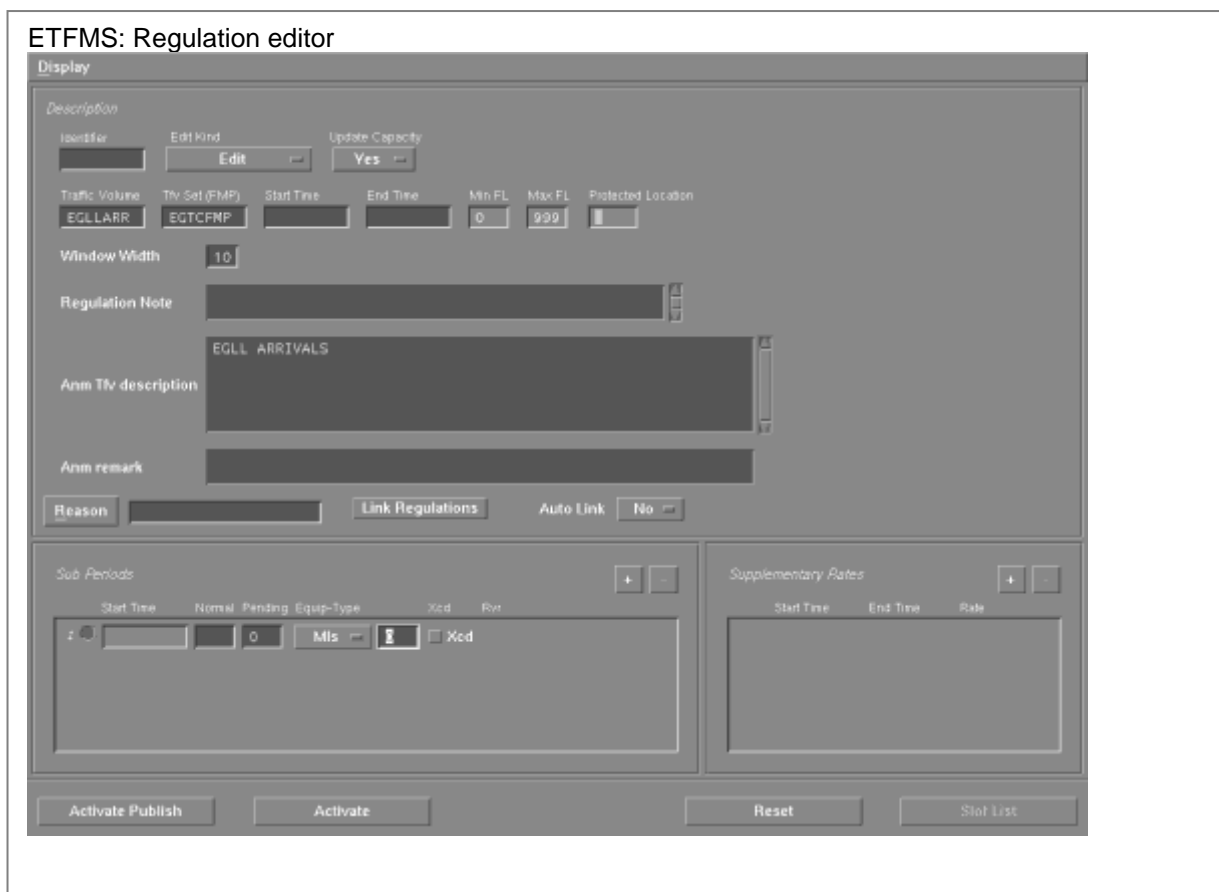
ETFMS: Regulation editor

Display

Description

Identifier

Edit Kind

Edit

Update Capacity

Yes

Traffic Volume

EGLLARR

Tfv Set (FMP)

EGTCFMP

Start Time

End Time

Min FL

0

Max FL

999

Protected Location

Window Width

10

Regulation Note

EGLL ARRIVALS

Anm Tfv description

Anm remark

Reason

Link Regulations

Auto Link

No

Sub Periods

+

-

Start Time

Normal

Pending

Equip-Type

Xcd

Rvr

1

0

Mls

Xcd

Supplementary Rates

+

-

Start Time

End Time

Rate

Activate Publish

Activate

Reset

Slot List